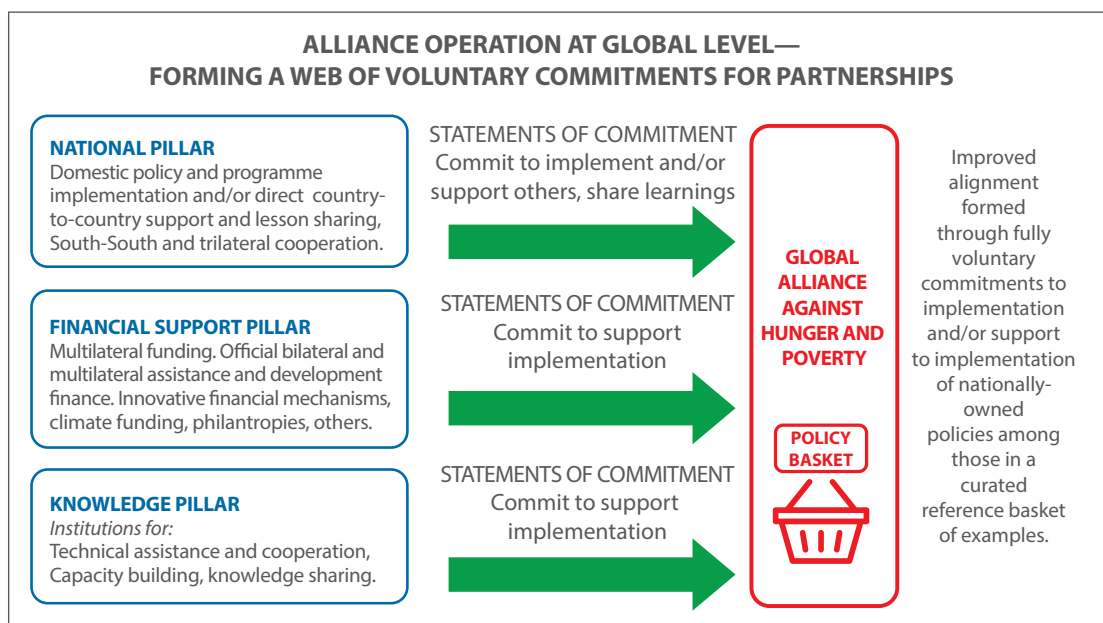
ALLIANCE OPERATION AT GLOBAL LEVEL—
FORMING A WEB OF VOLUNTARY COMMITMENTS FOR PARTNERSHIPS

NATIONAL PILLAR
Domestic policy and programme implementation and/or direct country-to-country support and lesson sharing, South-South and trilateral cooperation.

STATEMENTS OF COMMITMENT
Commit to implement and/or support others, share learnings

FINANCIAL SUPPORT PILLAR
Multilateral funding. Official bilateral and multilateral assistance and development finance. Innovative financial mechanisms, climate funding, philantropies, others.

STATEMENTS OF COMMITMENT
Commit to support implementation

KNOWLEDGE PILLAR
Institutions for:
Technical assistance and cooperation, Capacity building, knowledge sharing.

STATEMENTS OF COMMITMENT
Commit to support implementation

GLOBAL ALLIANCE AGAINST HUNGER AND POVERTY

POLICY BASKET

Improved alignment formed through fully voluntary commitments to implementation and/or support to implementation of nationally-owned policies among those in a curated reference basket of examples.